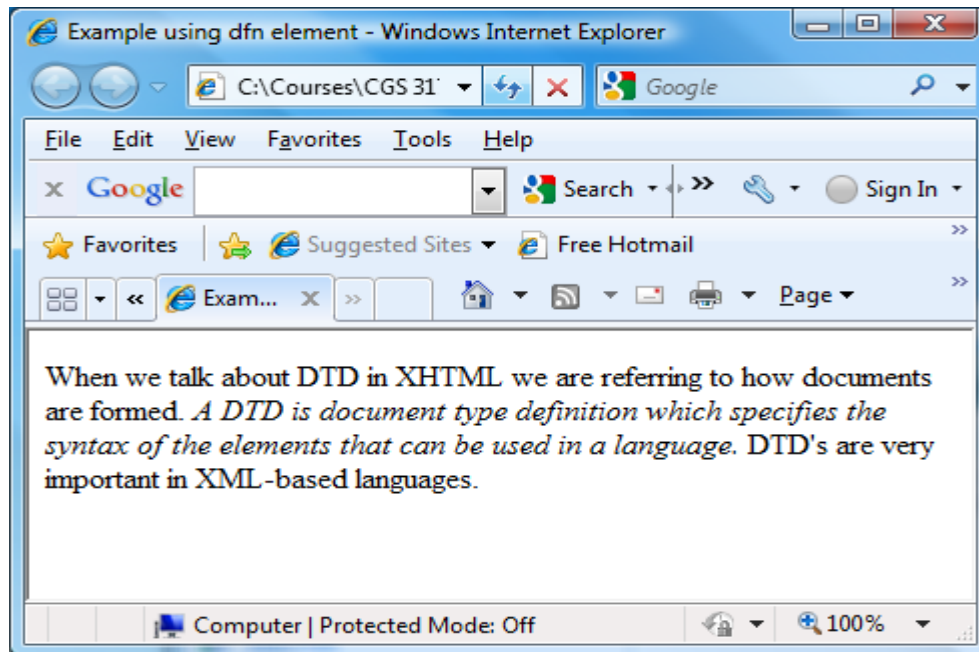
Example using dfn element - Windows Internet Explorer

C:\Courses\CGS 31

Google

File Edit View Favorites Tools Help

Google Search Sign In

Favorites Suggested Sites Free Hotmail

Exam...

Page

When we talk about DTD in XHTML we are referring to how documents are formed. *A DTD is document type definition which specifies the syntax of the elements that can be used in a language.* DTD's are very important in XML-based languages.

Computer | Protected Mode: Off

100%